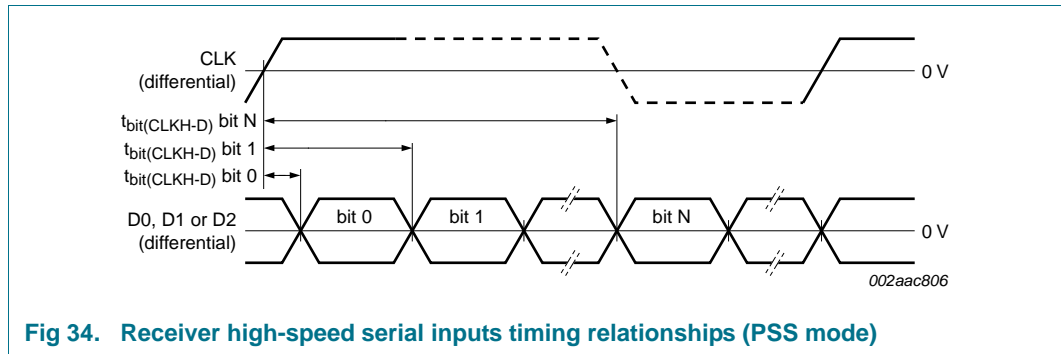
CLK
(differential)

0 V

$t_{bit(CLKH-D)}$ bit N

$t_{bit(CLKH-D)}$ bit 1

$t_{bit(CLKH-D)}$ bit 0

D0, D1 or D2
(differential)

bit 0

bit 1

bit N

0 V

002aac806

Fig 34. Receiver high-speed serial inputs timing relationships (PSS mode)